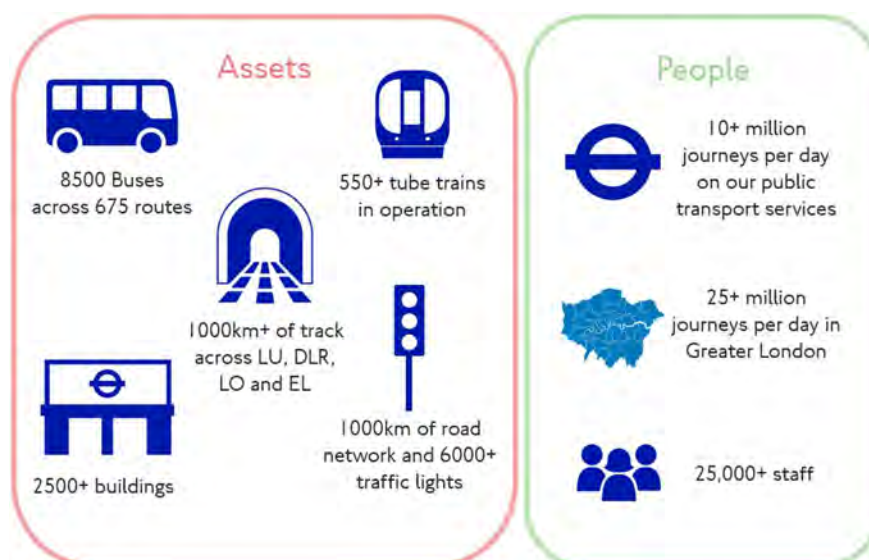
Assets

8500 Buses across 675 routes

550+ tube trains in operation

1000km+ of track across LU, DLR, LO and EL

2500+ buildings

1000km of road network and 6000+ traffic lights

People

10+ million journeys per day on our public transport services

25+ million journeys per day in Greater London

25,000+ staff